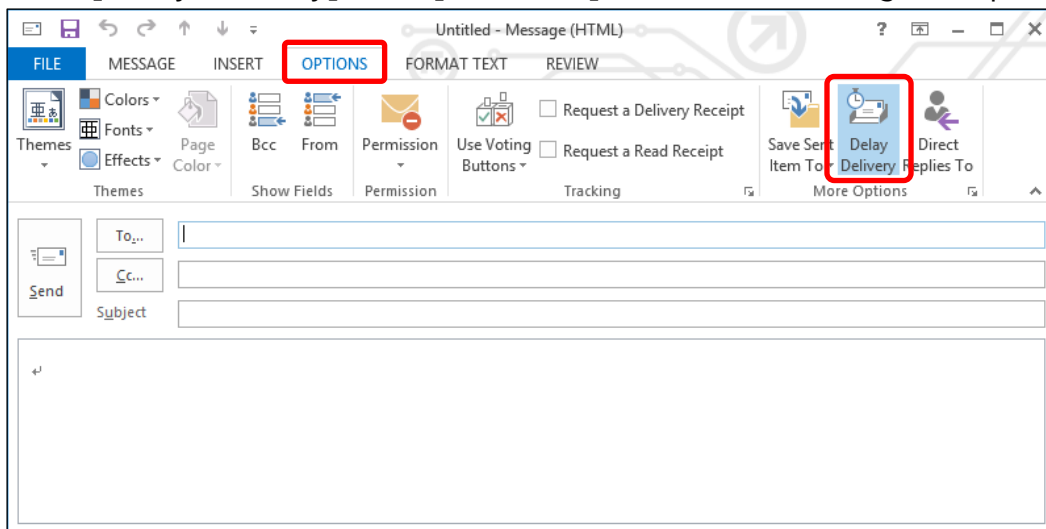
Untitled - Message (HTML)

? 

FILE MESSAGE INSERT OPTIONS FORMAT TEXT REVIEW

Themes
Colors
Fonts
Effects
Page Color
Themes

Bcc From
Show Fields

Permission
Permission

Use Voting Buttons
Request a Delivery Receipt
Request a Read Receipt
Tracking

Save Sent Item To
Delay Delivery
Direct Replies To
More Options

Send
To...
Cc...
Subject

↵